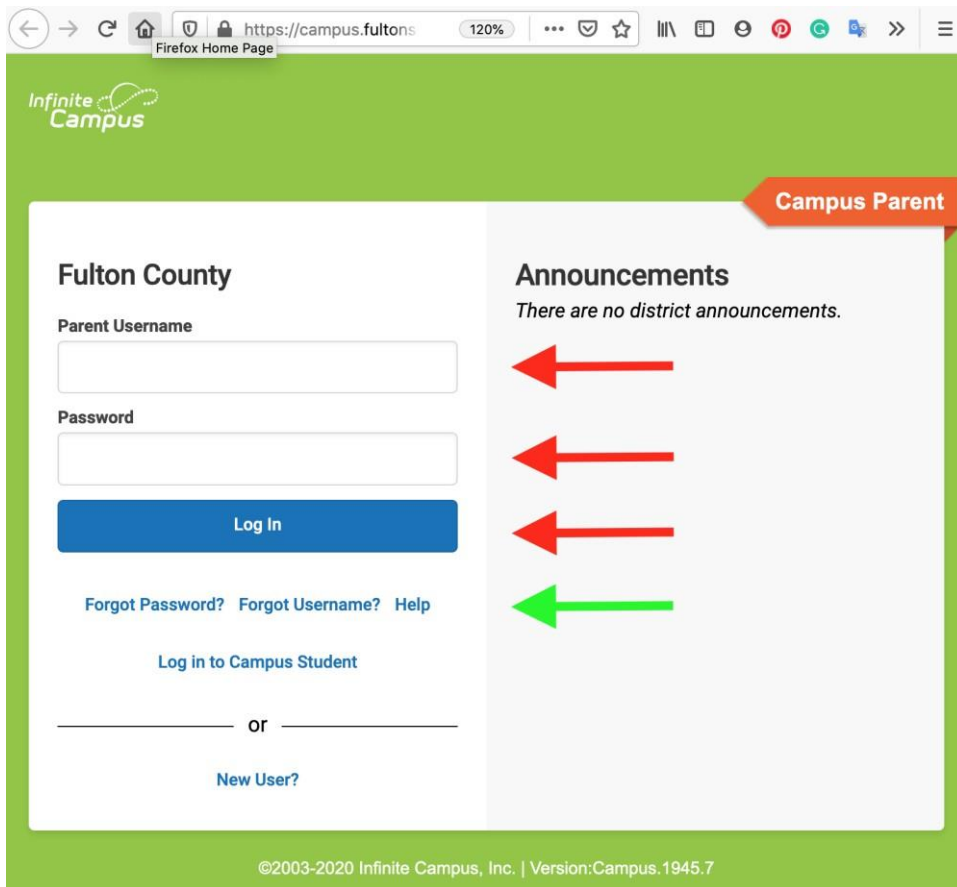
https://campus.fultons
120%
Firefox Home Page

Infinite Campus

Campus Parent

Fulton County

Parent Username

Password

Log In

Forgot Password? Forgot Username? Help

Log in to Campus Student

or

New User?

Announcements

There are no district announcements.

©2003-2020 Infinite Campus, Inc. | Version:Campus.1945.7